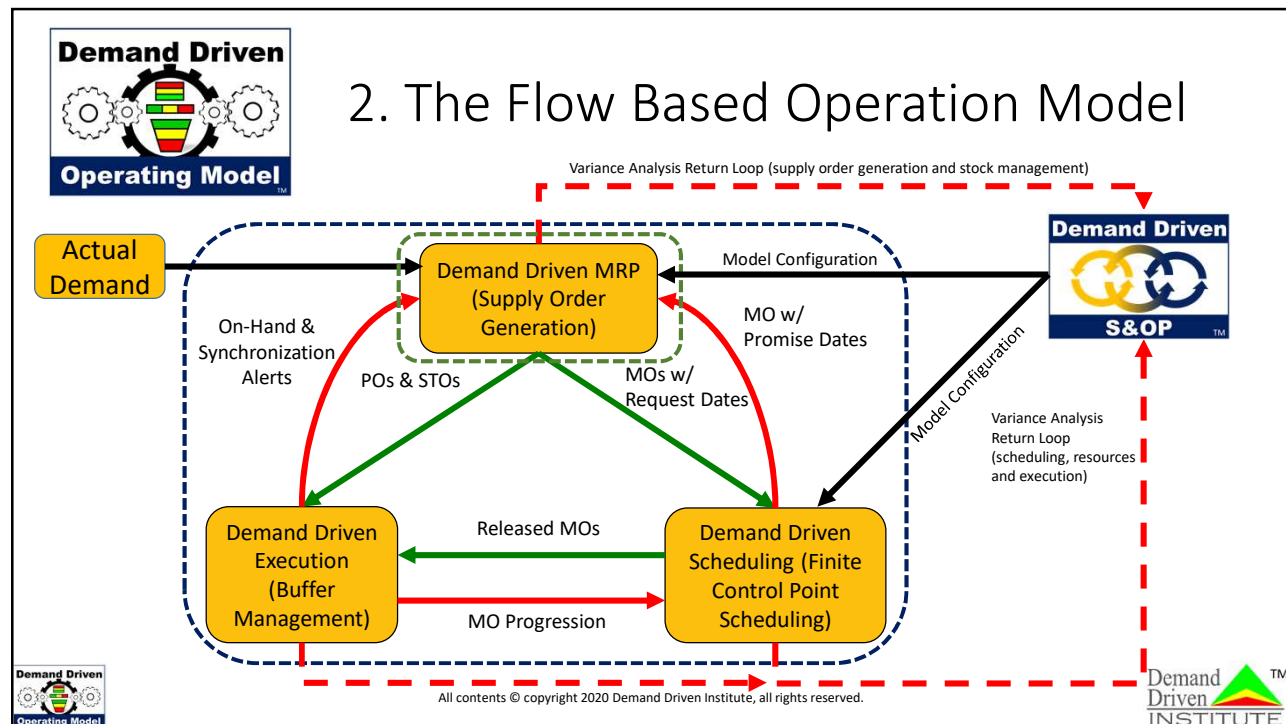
Demand Driven
Operating Model TM

2. The Flow Based Operation Model

Variance Analysis Return Loop (supply order generation and stock management)

Demand Driven
S&OP TM

Actual Demand

Demand Driven MRP (Supply Order Generation)

Model Configuration

MO w/ Promise Dates

On-Hand & Synchronization Alerts

POs & STOs

MOs w/ Request Dates

Model Configuration

Variance Analysis Return Loop (scheduling, resources and execution)

Demand Driven Execution (Buffer Management)

Released MOs

Demand Driven Scheduling (Finite Control Point Scheduling)

MO Progression

Demand Driven
Operating Model

All contents © copyright 2020 Demand Driven Institute, all rights reserved.

Demand Driven INSTITUTE TM